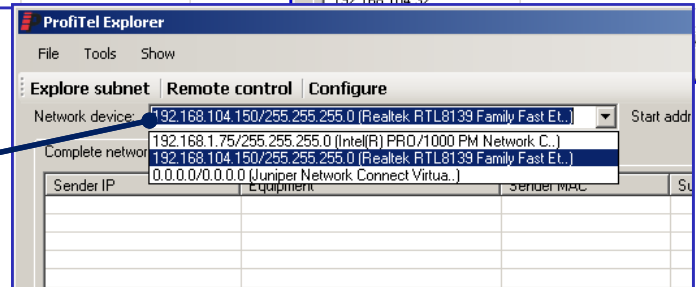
ProfiTel Explorer

File Tools Show

Explore subnet | Remote control | Configure

Network device: 192.168.104.150/255.255.255.0 (Realtek RTL8139 Family Fast Et..)

Start addr

Complete networ

192.168.1.75/255.255.255.0 (Intel(R) PRO/1000 PM Network C..)
192.168.104.150/255.255.255.0 (Realtek RTL8139 Family Fast Et..)
0.0.0.0/0.0.0.0 (Juniper Network Connect Virtua..)

| Sender IP | Equipment | Sender MAC | Su |
|---|---|---|---|